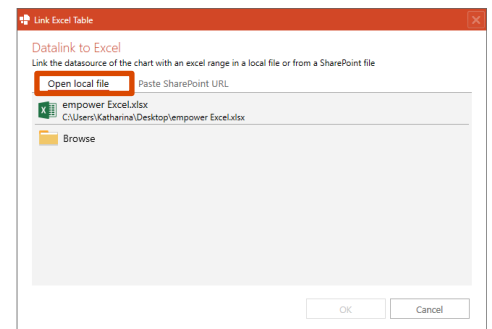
Link Excel Table

Datalink to Excel

Link the datasource of the chart with an excel range in a local file or from a SharePoint file

Open local file

Paste SharePoint URL

empower Excel.xlsx

C:\Users\Katharina\Desktop\empower Excel.xlsx

Browse

OK

Cancel